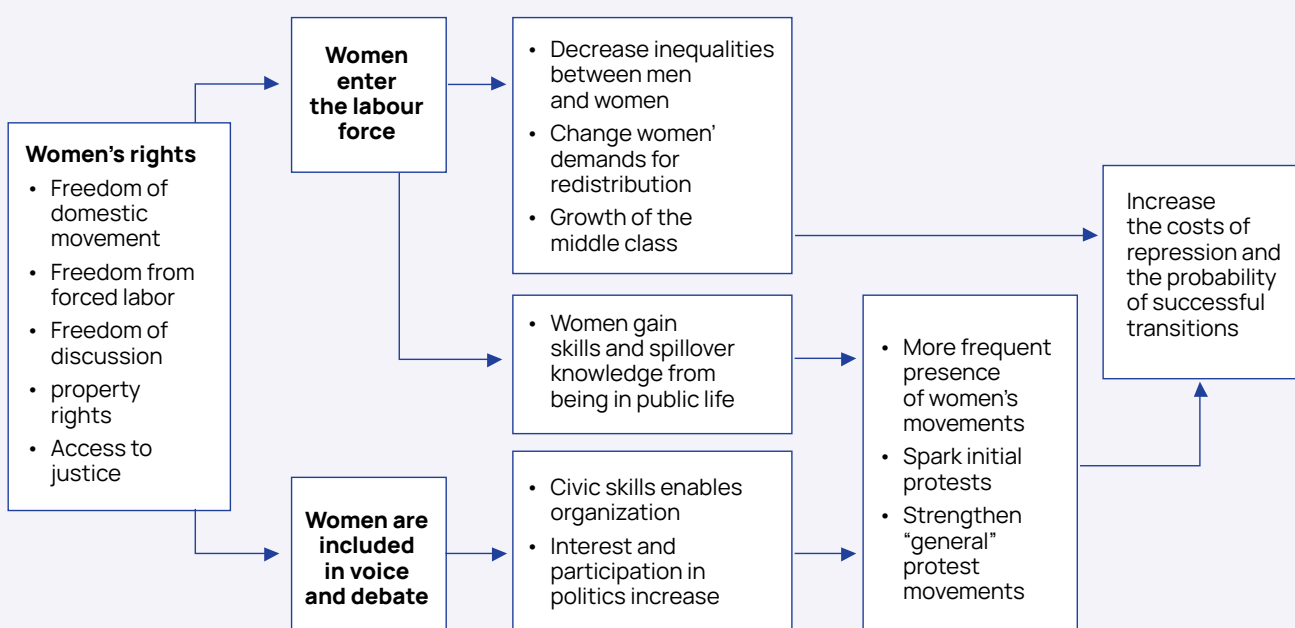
**Women's rights**
- Freedom of domestic movement
- Freedom from forced labor
- Freedom of discussion
- property rights
- Access to justice

**Women enter the labour force**

- Decrease inequalities between men and women
- Change women' demands for redistribution
- Growth of the middle class

- Women gain skills and spillover knowledge from being in public life

**Women are included in voice and debate**

- Civic skills enables organization
- Interest and participation in politics increase

- More frequent presence of women's movements
- Spark initial protests
- Strengthen "general" protest movements

Increase the costs of repression and the probability of successful transitions